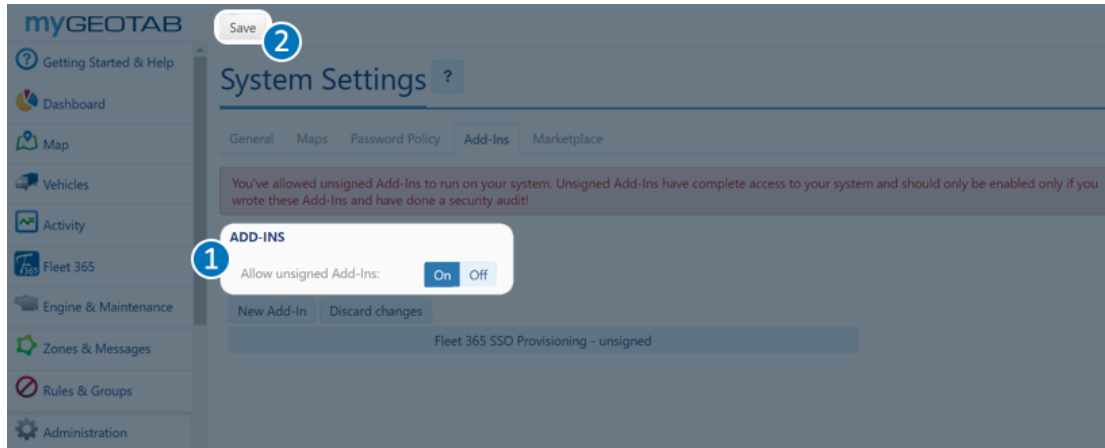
myGEOTAB

Save

2

Getting Started & Help

Dashboard

Map

Vehicles

Activity

Fleet 365

Engine & Maintenance

Zones & Messages

Rules & Groups

Administration

System Settings ?

General Maps Password Policy Add-Ins Marketplace

You've allowed unsigned Add-Ins to run on your system. Unsigned Add-Ins have complete access to your system and should only be enabled only if you wrote these Add-Ins and have done a security audit!

1

ADD-INS

Allow unsigned Add-Ins: On Off

New Add-In Discard changes

Fleet 365 SSO Provisioning - unsigned